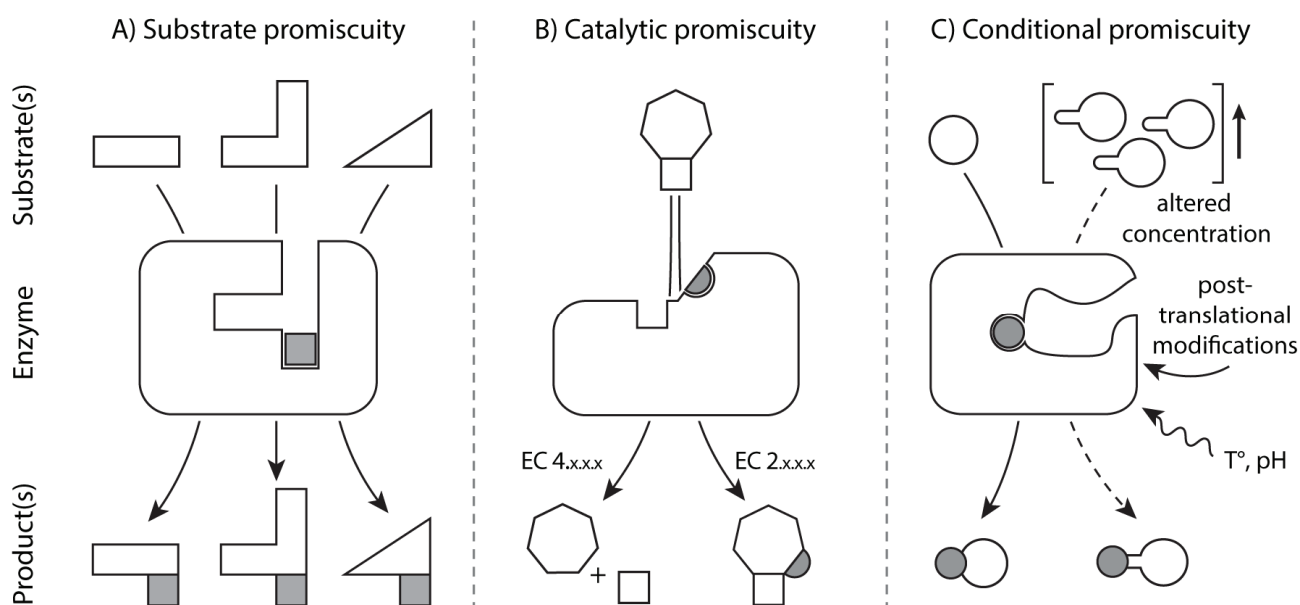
A) Substrate promiscuity

B) Catalytic promiscuity

C) Conditional promiscuity

Substrate(s)

Enzyme

Product(s)

altered concentration

post-translational modifications

T°, pH

EC 4.x.x.x

EC 2.x.x.x

+